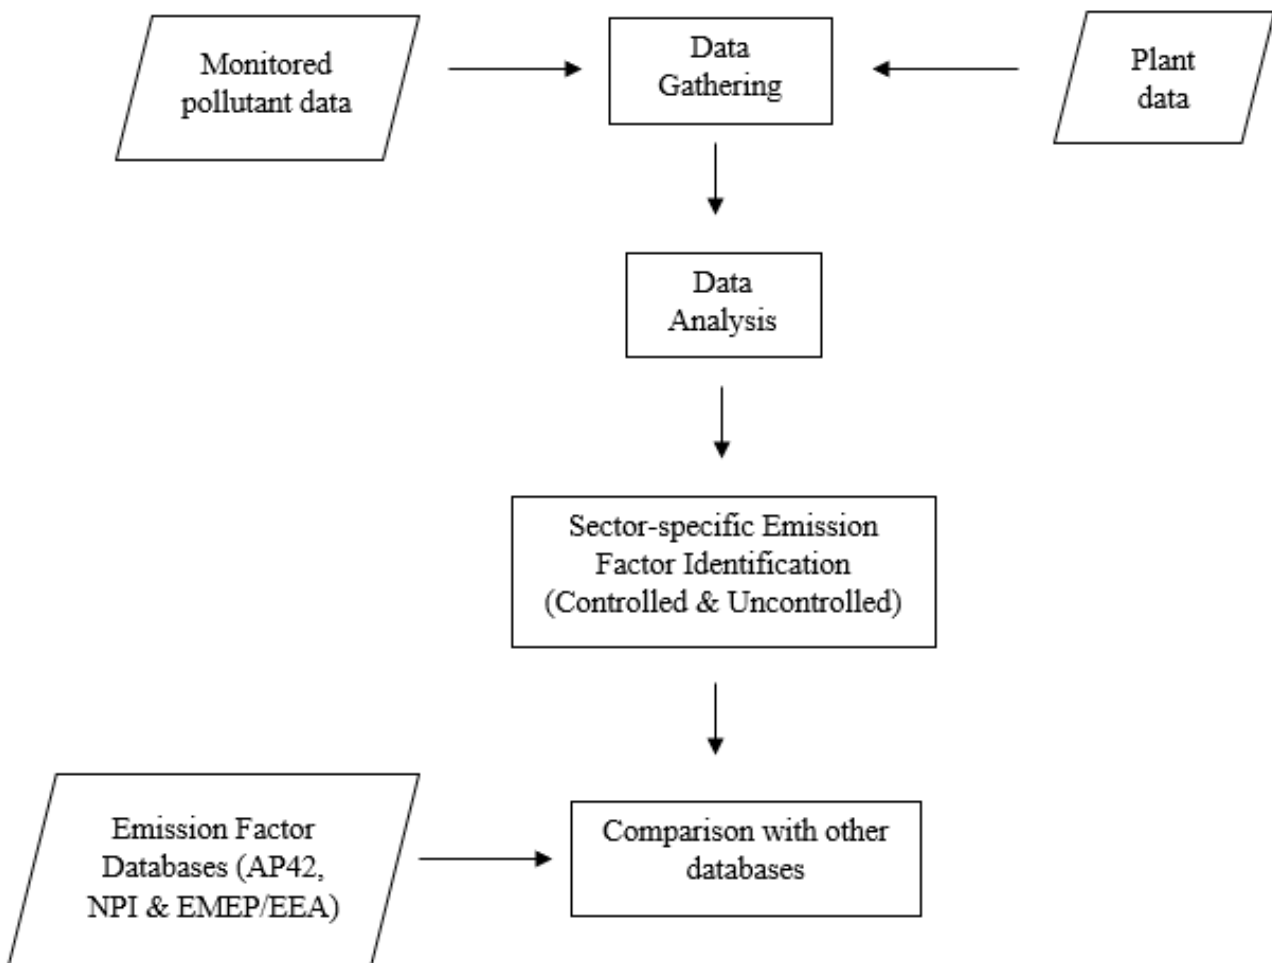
Monitored pollutant data

Data Gathering

Plant data

Data Analysis

Sector-specific Emission Factor Identification (Controlled & Uncontrolled)

Emission Factor Databases (AP42, NPI & EMEP/EEA)

Comparison with other databases